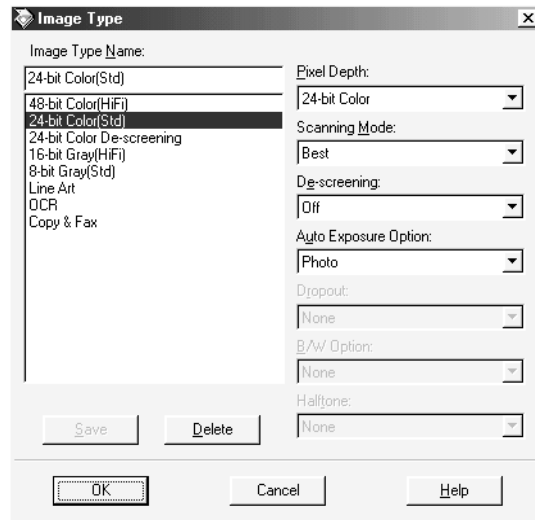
Image Type

Image Type Name:

24-bit Color(Std)

48-bit Color(HiFi)
24-bit Color(Std)
24-bit Color De-screening
16-bit Gray(HiFi)
8-bit Gray(Std)
Line Art
OCR
Copy & Fax

Pixel Depth:
24-bit Color

Scanning Mode:
Best

De-screening:
Off

Auto Exposure Option:
Photo

Dropout:
None

B/W Option:
None

Halftone:
None

Save

Delete

OK

Cancel

Help